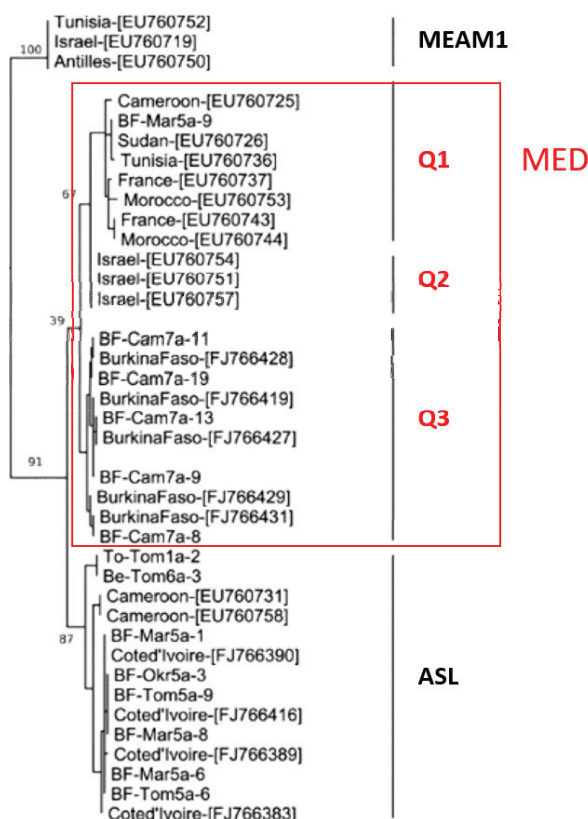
Tunisia-[EU760752]
Israel-[EU760719]
Antilles-[EU760750]
100
MEAM1

Cameroon-[EU760725]
BF-Mar5a-9
Sudan-[EU760726]
Tunisia-[EU760736]
France-[EU760737]
Morocco-[EU760753]
France-[EU760743]
Morocco-[EU760744]
67
Q1
MED

Israel-[EU760754]
Israel-[EU760751]
Israel-[EU760757]
Q2

39
BF-Cam7a-11
BurkinaFaso-[FJ766428]
BF-Cam7a-19
BurkinaFaso-[FJ766419]
BF-Cam7a-13
BurkinaFaso-[FJ766427]
Q3
91
BF-Cam7a-9
BurkinaFaso-[FJ766429]
BurkinaFaso-[FJ766431]
BF-Cam7a-8

To-Tom1a-2
Be-Tom6a-3
Cameroon-[EU760731]
Cameroon-[EU760758]
87
BF-Mar5a-1
Coted'Ivoire-[FJ766390]
BF-Okr5a-3
BF-Tom5a-9
Coted'Ivoire-[FJ766416]
BF-Mar5a-8
Coted'Ivoire-[FJ766389]
BF-Mar5a-6
BF-Tom5a-6
Coted'Ivoire-[FJ766383]
ASL